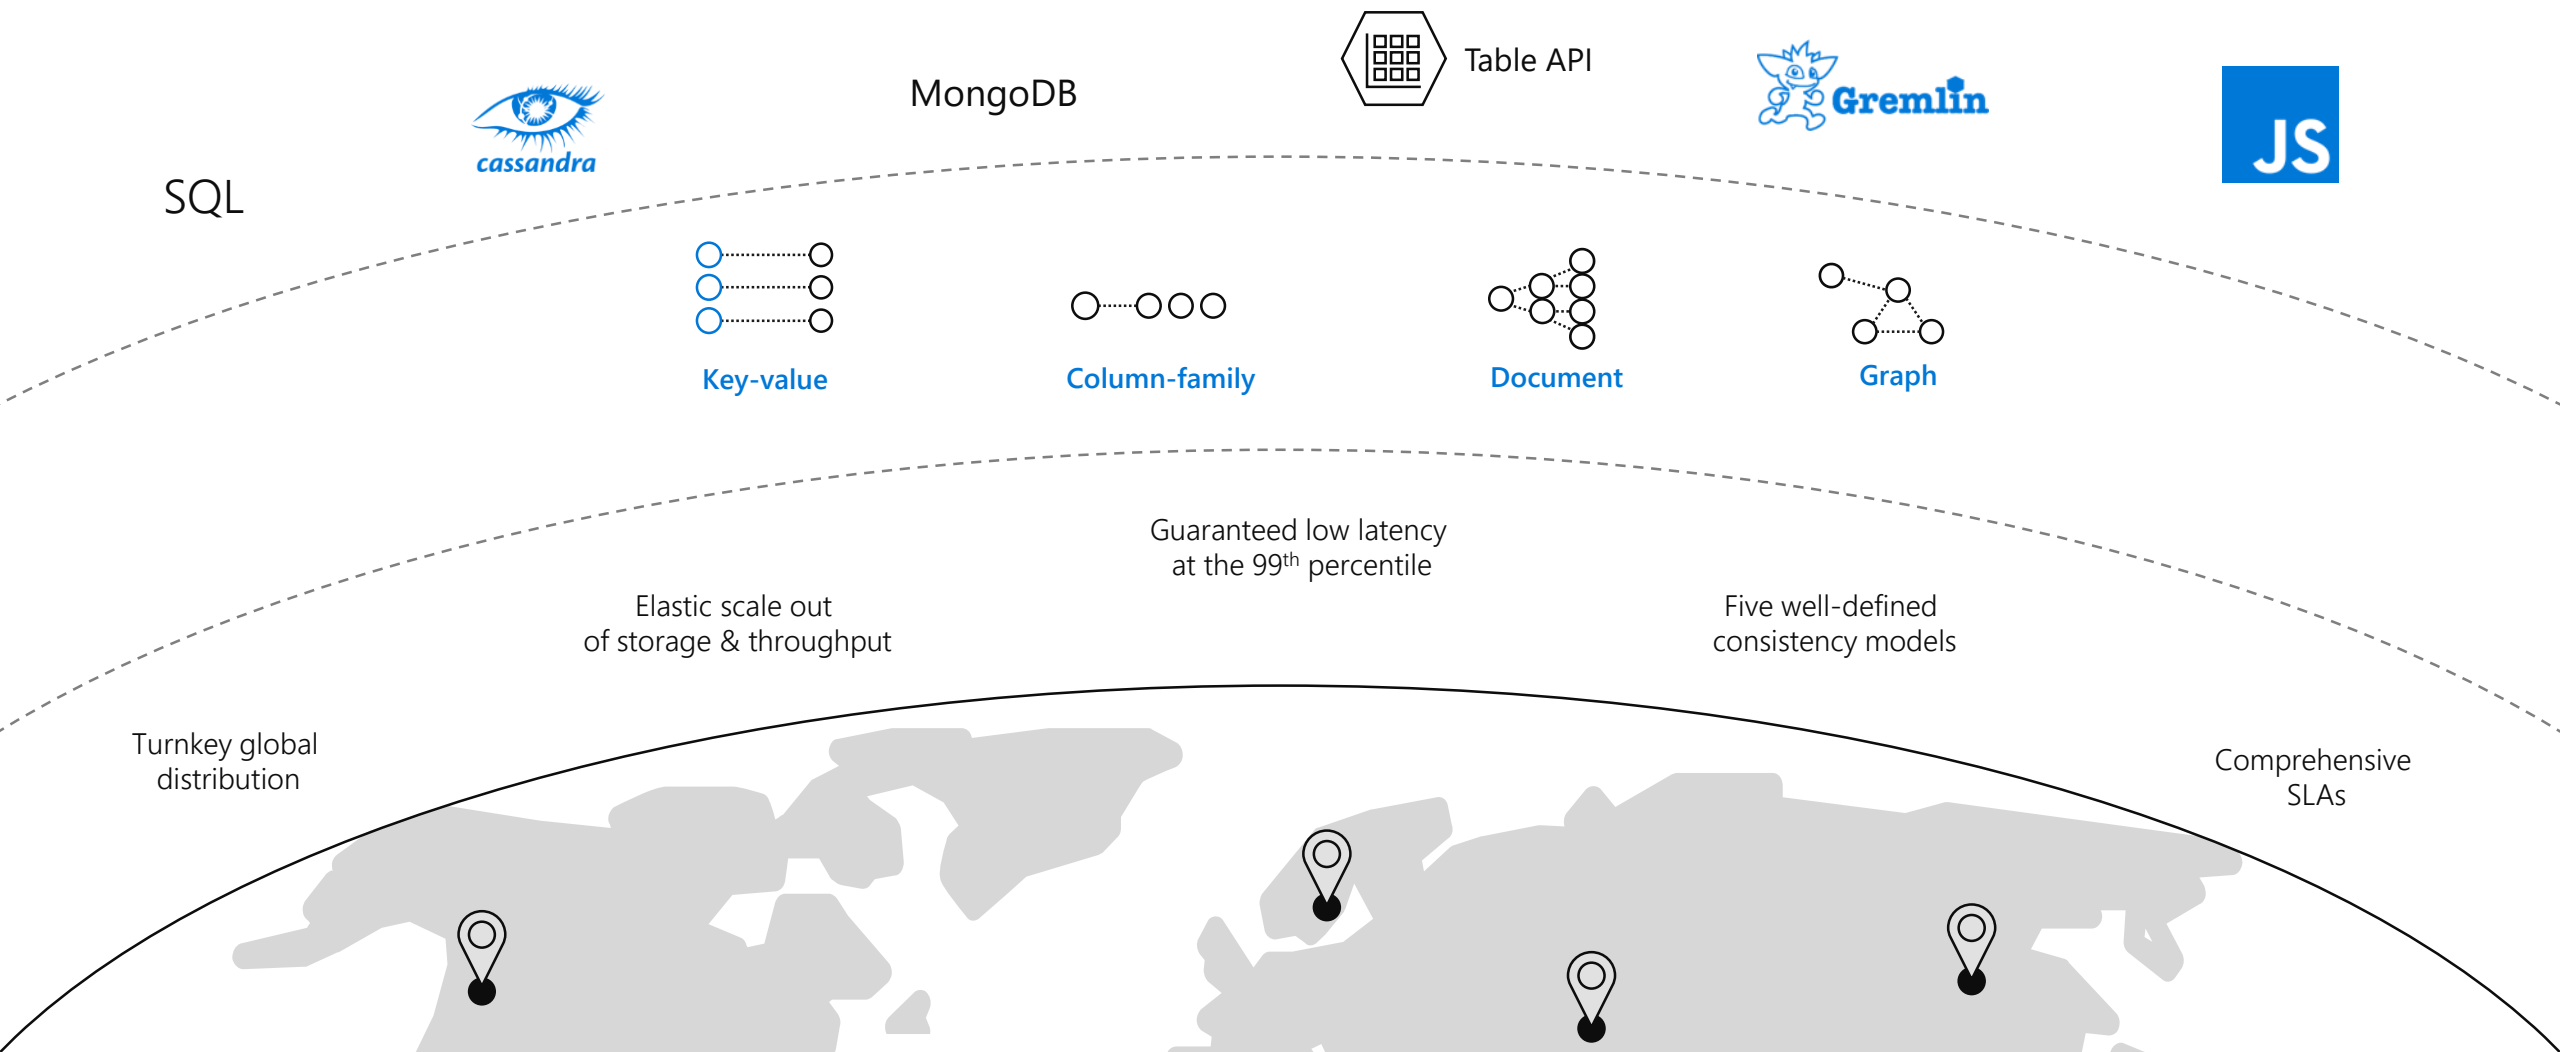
cassandra

MongoDB

Table API

Gremlin

JS

SQL

Key-value

Column-family

Document

Graph

Guaranteed low latency at the 99$^{th}$ percentile

Elastic scale out of storage & throughput

Five well-defined consistency models

Turnkey global distribution

Comprehensive SLAs